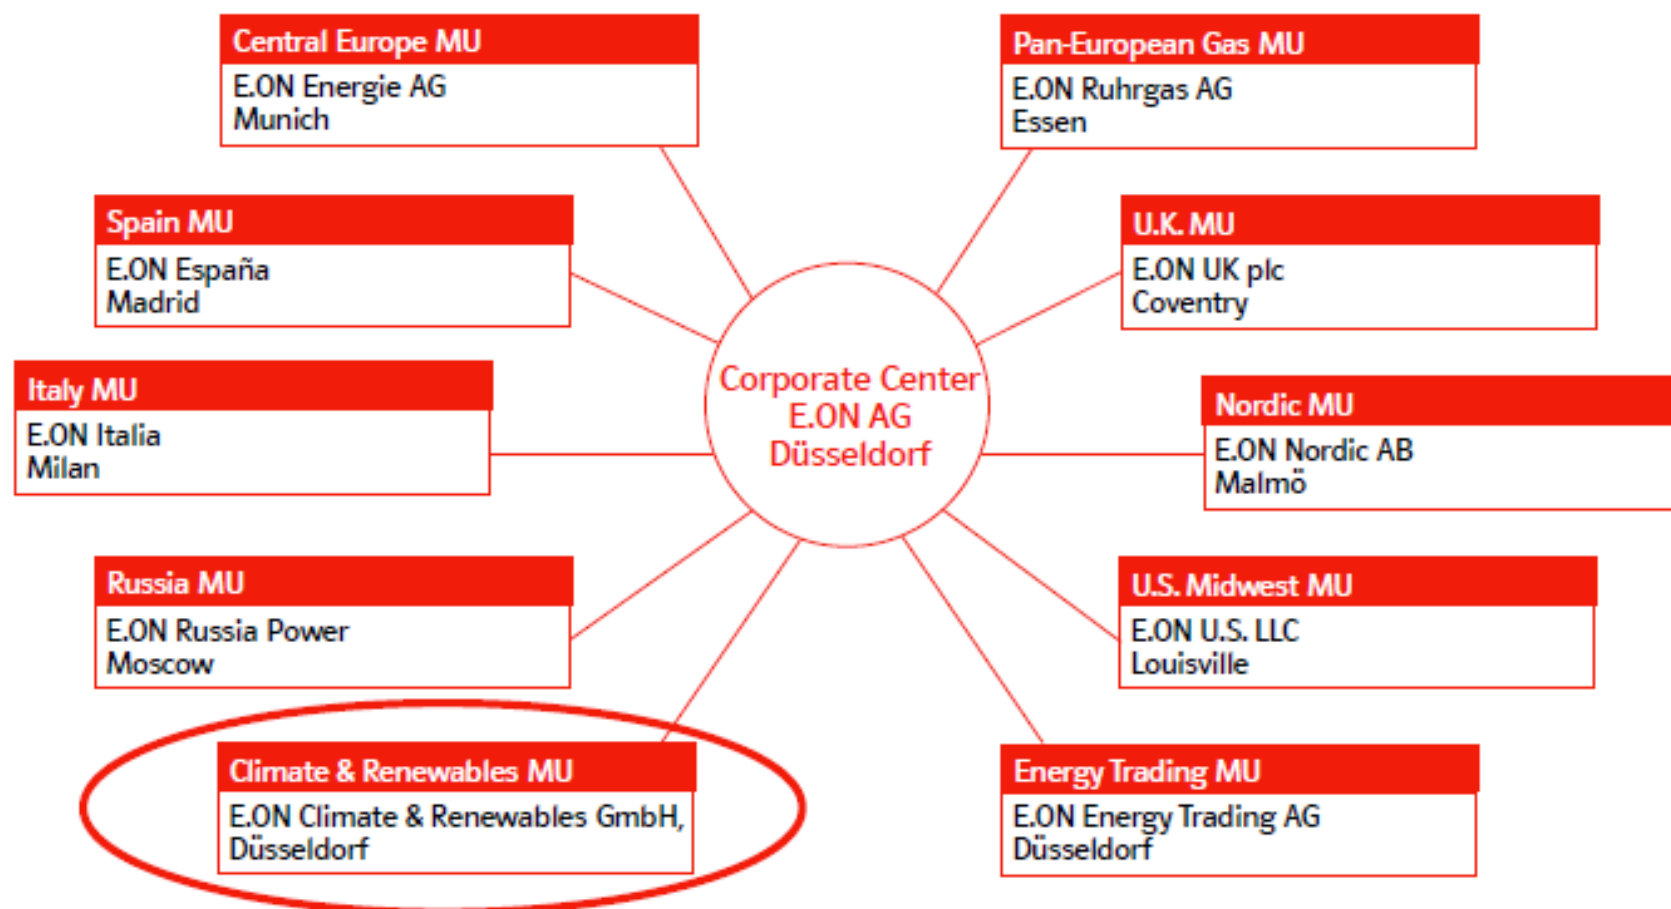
Central Europe MU
E.ON Energie AG
Munich

Pan-European Gas MU
E.ON Ruhrgas AG
Essen

Spain MU
E.ON España
Madrid

U.K. MU
E.ON UK plc
Coventry

Italy MU
E.ON Italia
Milan

Corporate Center
E.ON AG
Düsseldorf

Nordic MU
E.ON Nordic AB
Malmö

Russia MU
E.ON Russia Power
Moscow

U.S. Midwest MU
E.ON U.S. LLC
Louisville

Climate & Renewables MU
E.ON Climate & Renewables GmbH,
Düsseldorf

Energy Trading MU
E.ON Energy Trading AG
Düsseldorf